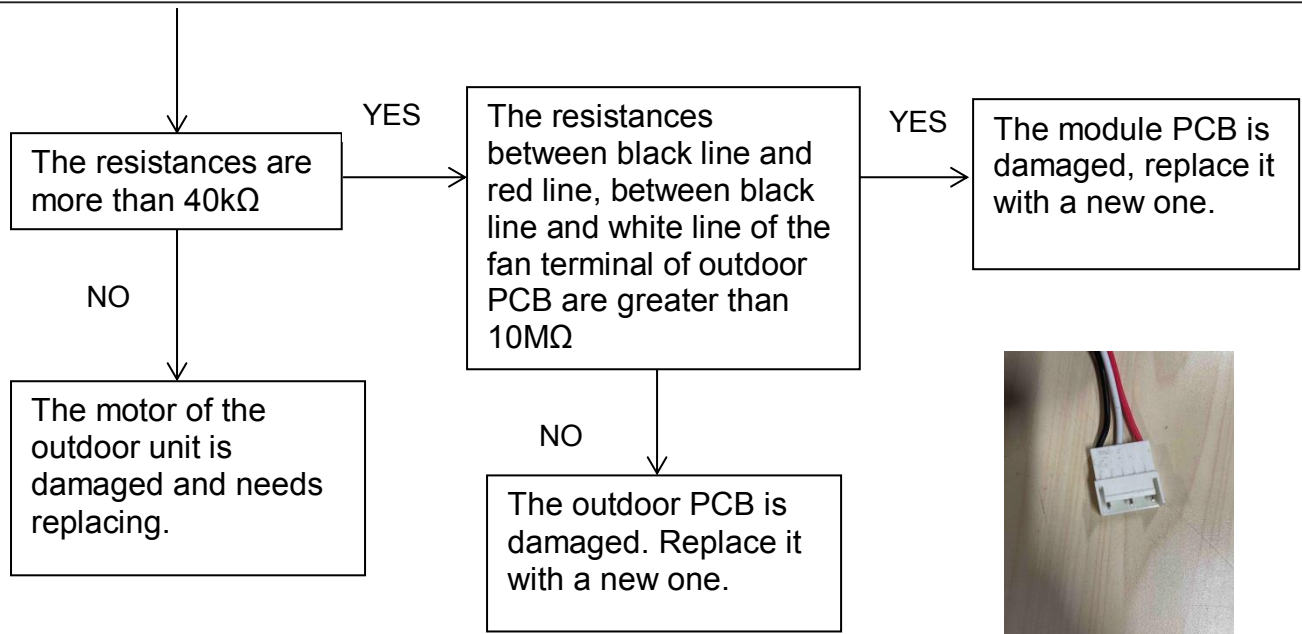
The resistances are more than 40kΩ

YES

The resistances between black line and red line, between black line and white line of the fan terminal of outdoor PCB are greater than 10MΩ

YES

The module PCB is damaged, replace it with a new one.

NO

The motor of the outdoor unit is damaged and needs replacing.

NO

The outdoor PCB is damaged. Replace it with a new one.